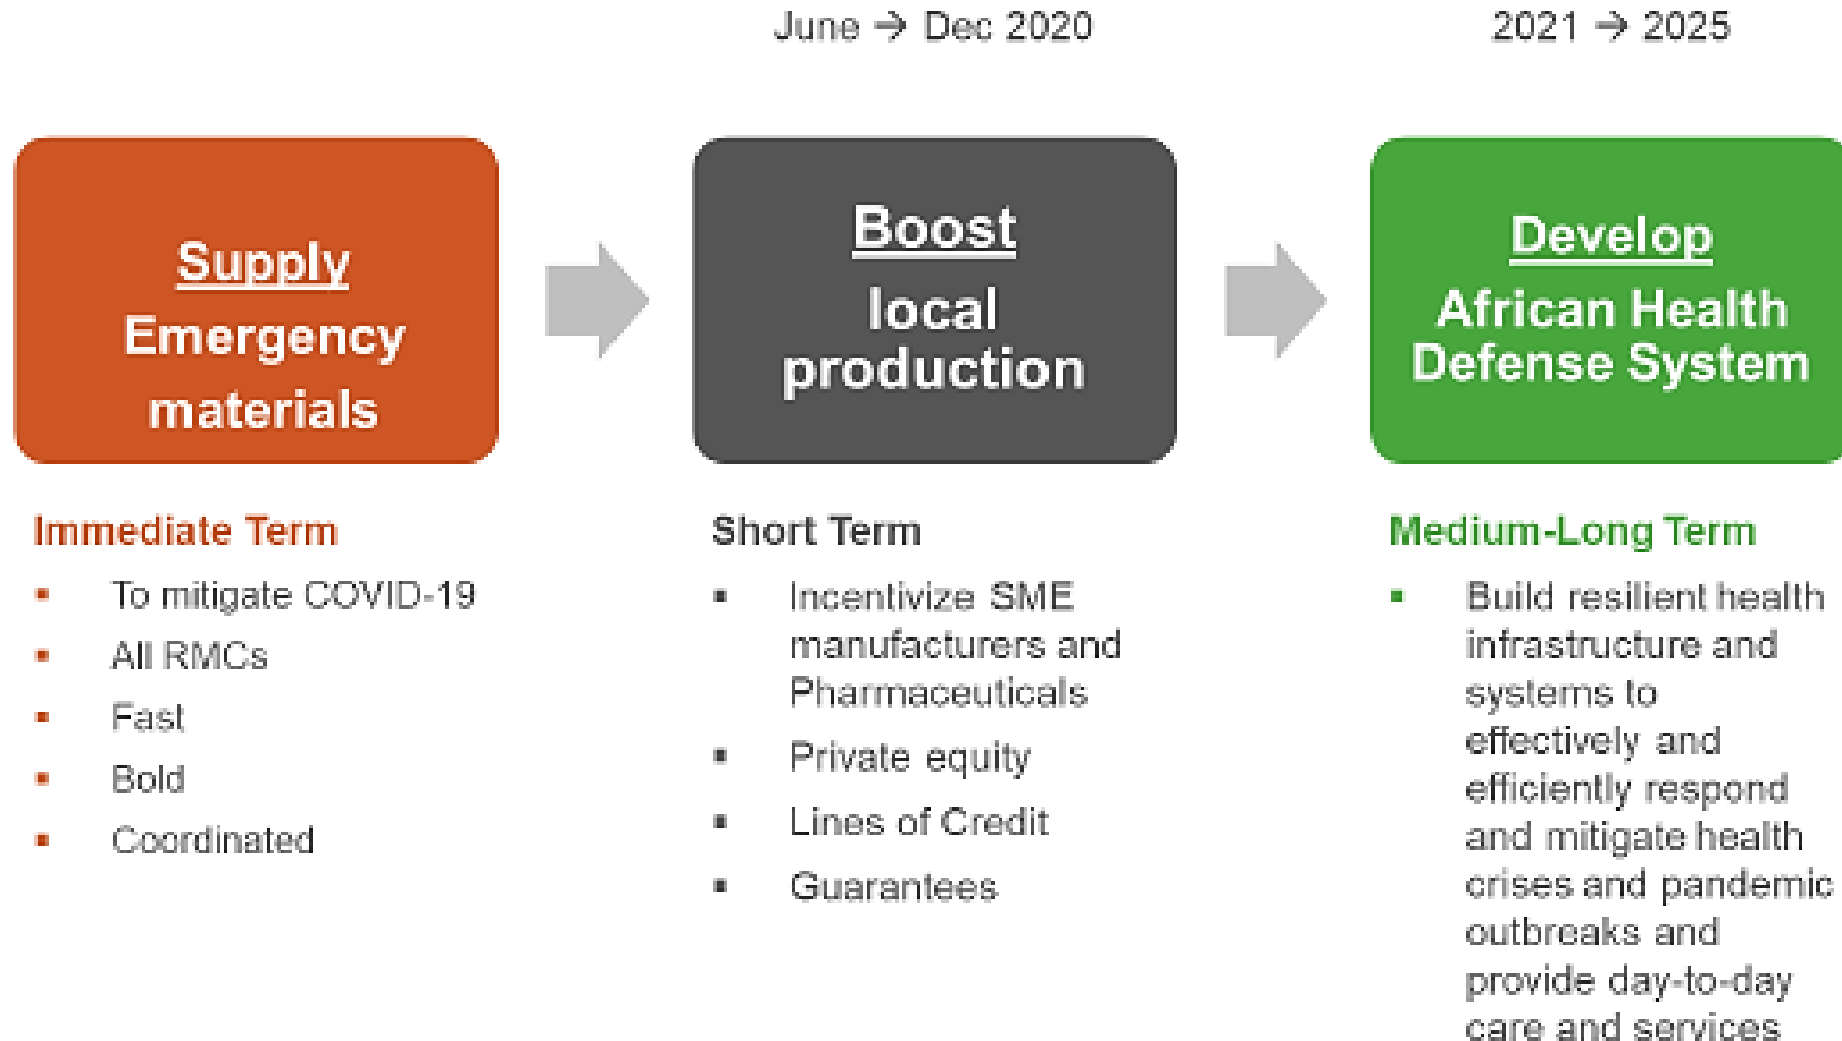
June → Dec 2020

2021 → 2025

Supply Emergency materials

Boost local production

Develop African Health Defense System

Immediate Term

- To mitigate COVID-19
- All RMCs
- Fast
- Bold
- Coordinated

Short Term

- Incentivize SME manufacturers and Pharmaceuticals
- Private equity
- Lines of Credit
- Guarantees

Medium-Long Term

- Build resilient health infrastructure and systems to effectively and efficiently respond and mitigate health crises and pandemic outbreaks and provide day-to-day care and services